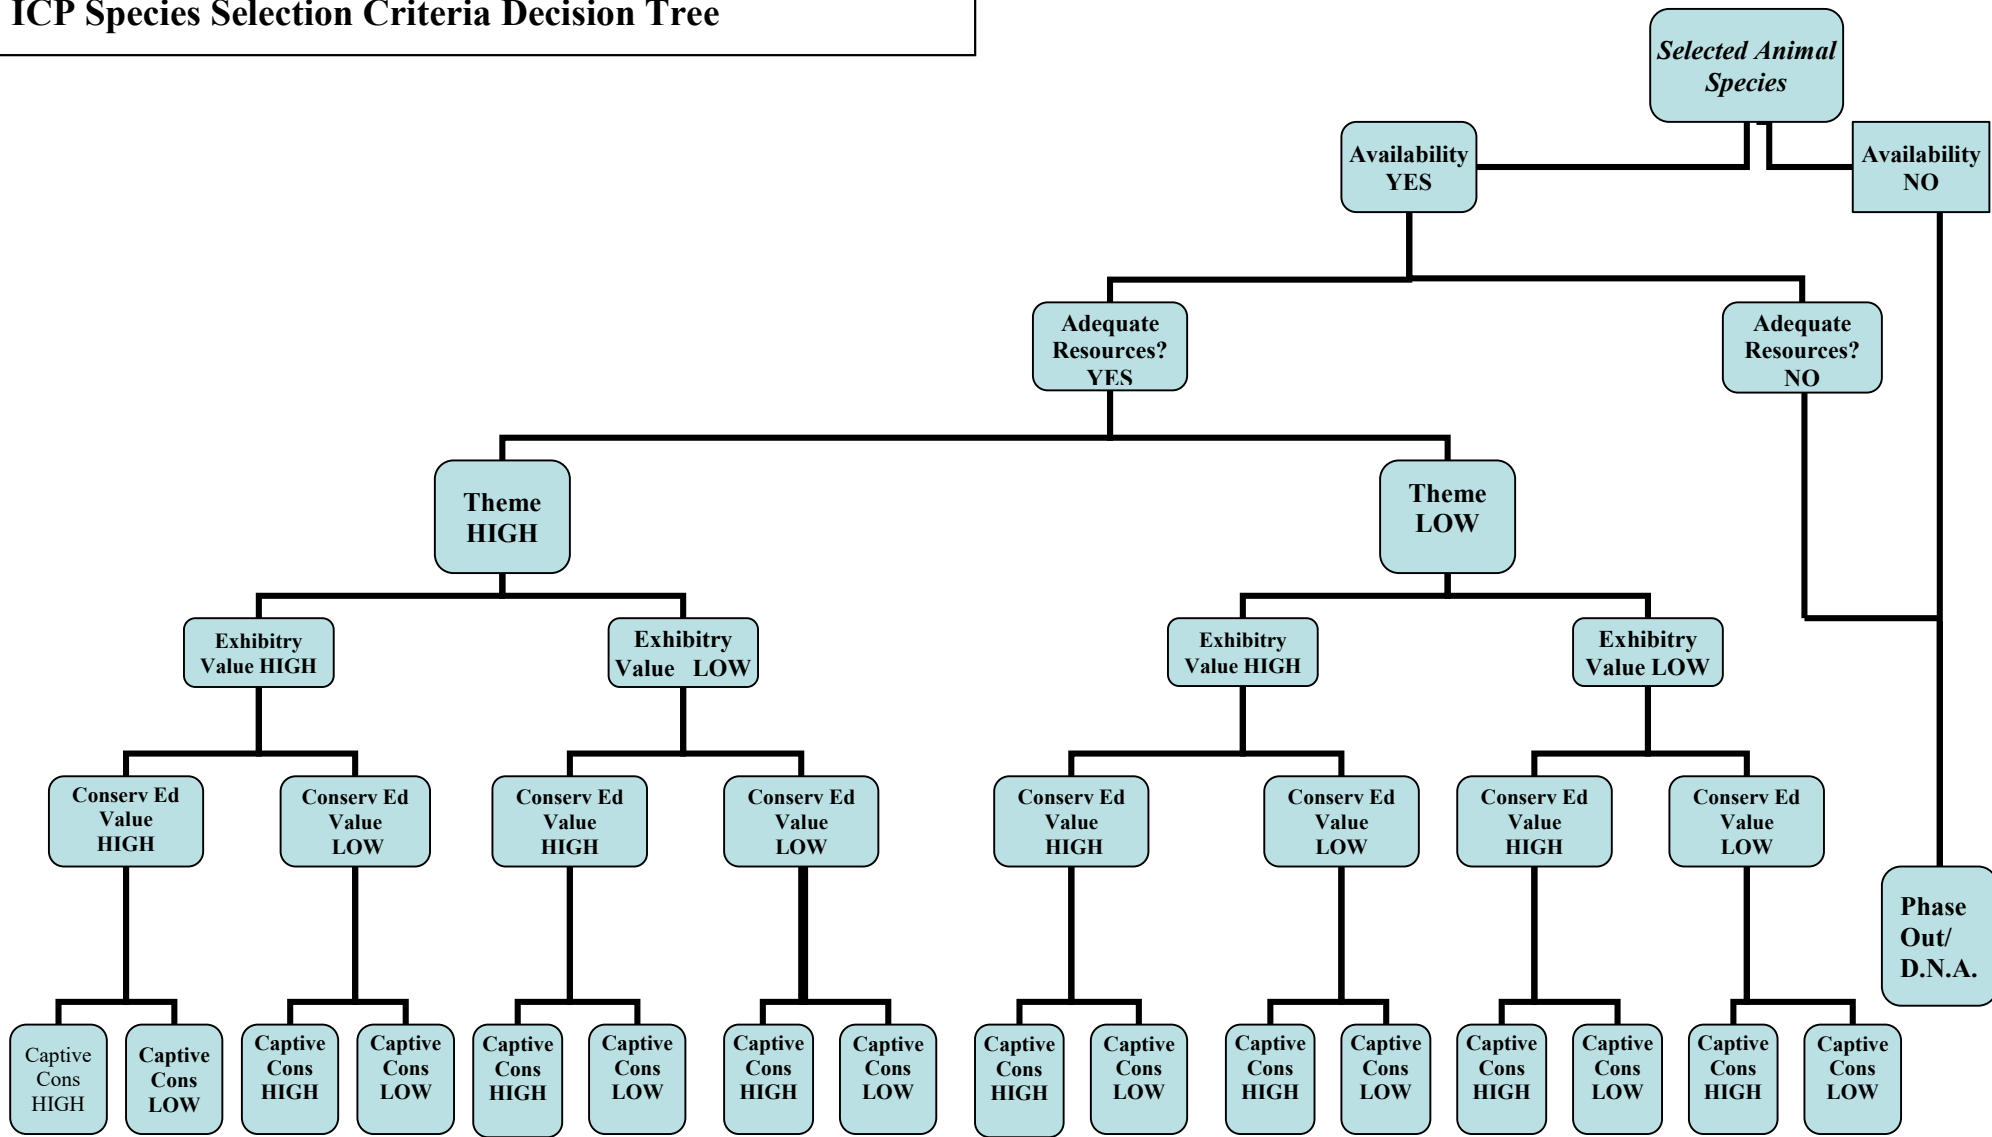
ICP Species Selection Criteria Decision Tree

Selected Animal Species

Availability YES

Availability NO

Adequate Resources? YES

Adequate Resources? NO

Theme HIGH

Theme LOW

Exhibitry Value HIGH

Exhibitry Value LOW

Exhibitry Value HIGH

Exhibitry Value LOW

Conserv Ed Value HIGH

Conserv Ed Value LOW

Conserv Ed Value HIGH

Conserv Ed Value LOW

Conserv Ed Value HIGH

Conserv Ed Value LOW

Conserv Ed Value HIGH

Conserv Ed Value LOW

Phase Out/ D.N.A.

Captive Cons HIGH

Captive Cons LOW

Captive Cons HIGH

Captive Cons LOW

Captive Cons HIGH

Captive Cons LOW

Captive Cons HIGH

Captive Cons LOW

Captive Cons HIGH

Captive Cons LOW

Captive Cons HIGH

Captive Cons LOW

Captive Cons HIGH

Captive Cons LOW

Captive Cons HIGH

Captive Cons LOW